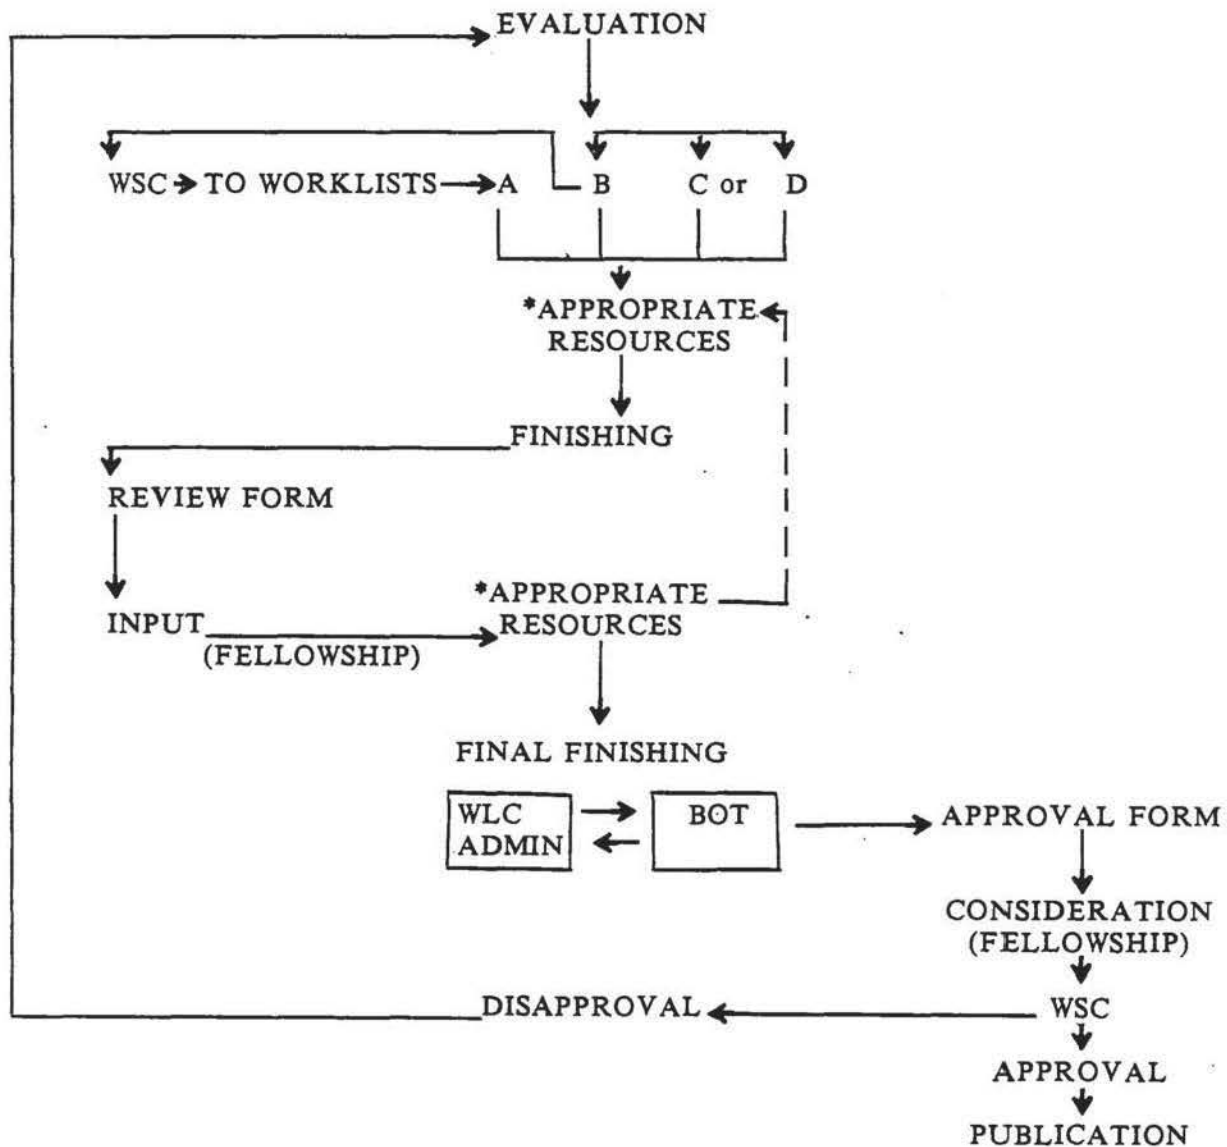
EVALUATION

WSC TO WORKLISTS A B C or D

*APPROPRIATE RESOURCES

FINISHING

REVIEW FORM

INPUT (FELLOWSHIP)

*APPROPRIATE RESOURCES

FINAL FINISHING

WLC ADMIN

BOT

APPROVAL FORM

CONSIDERATION (FELLOWSHIP)

DISAPPROVAL

WSC

APPROVAL

PUBLICATION